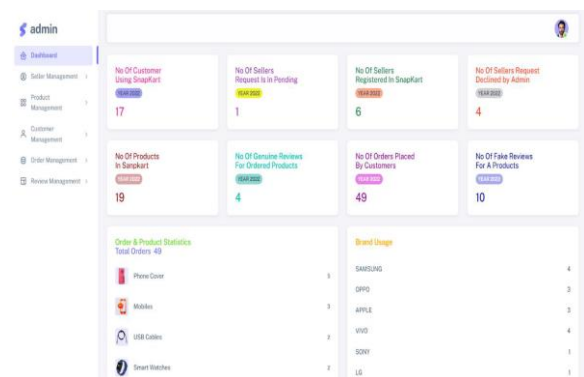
admin

Dashboard
Seller Management
Product Management
Customer Management
Order Management
Review Management

No Of Customer Using SnapKart
YEAR 2022
17

No Of Sellers Request Is In Pending
YEAR 2022
1

No Of Sellers Registered In SnapKart
YEAR 2022
6

No Of Sellers Request Declined by Admin
YEAR 2022
4

No Of Products In Sanpkart
YEAR 2022
19

No Of Genuine Reviews For Ordered Products
YEAR 2022
4

No Of Orders Placed By Customers
YEAR 2022
49

No Of Fake Reviews For A Products
YEAR 2022
10

Order & Product Statistics
Total Orders 49

| | |
|---|---|
| Phone Cover | 3 |
| Mobiles | 3 |
| USB Cables | 3 |
| Smart Watches | 2 |

Brand Usage

| | |
|---|---|
| SAMSUNG | 4 |
| OPPO | 3 |
| APPLE | 3 |
| VIVO | 4 |
| SONY | 1 |
| LG | 1 |